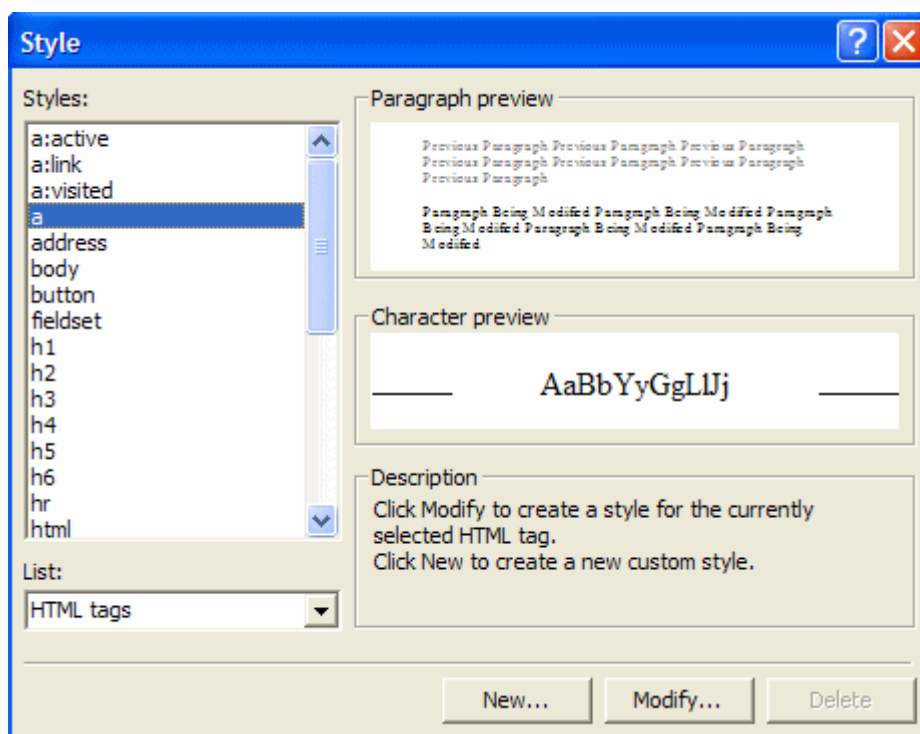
Style

Styles:

a:active
a:link
a:visited
a
address
body
button
fieldset
h1
h2
h3
h4
h5
h6
hr
html

List:

HTML tags

Paragraph preview

Previous Paragraph Previous Paragraph Previous Paragraph Previous Paragraph Previous Paragraph Previous Paragraph Previous Paragraph

Paragraph Being Modified Paragraph Being Modified Paragraph Being Modified Paragraph Being Modified Paragraph Being Modified

Character preview

AaBbYyGgLlJj

Description

Click Modify to create a style for the currently selected HTML tag.
Click New to create a new custom style.

New... Modify... Delete